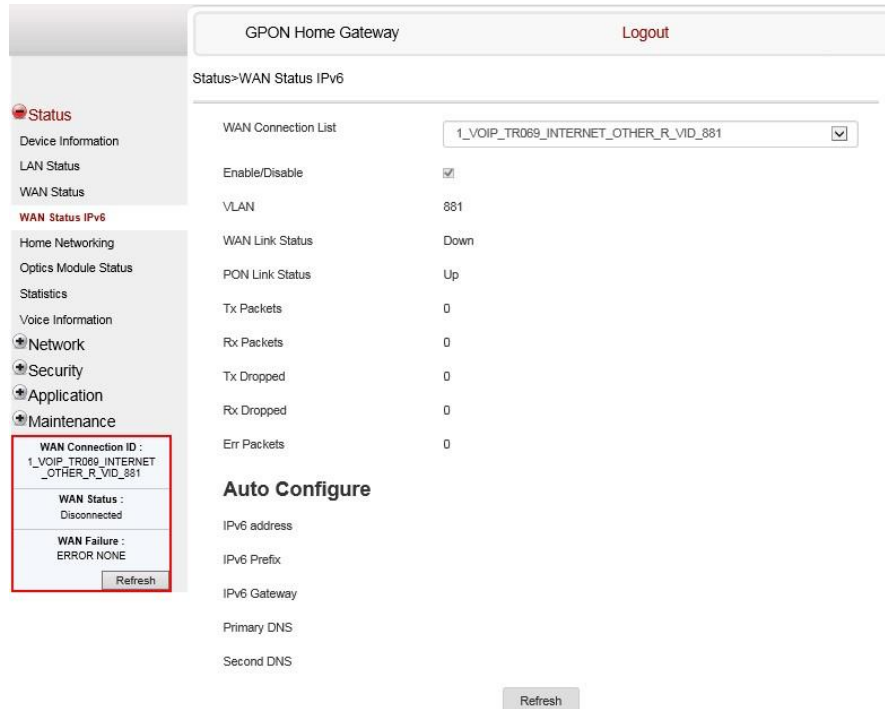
GPON Home Gateway

Logout

Status>WAN Status IPv6

Status
Device Information
LAN Status
WAN Status
WAN Status IPv6
Home Networking
Optics Module Status
Statistics
Voice Information
Network
Security
Application
Maintenance

WAN Connection ID :
1_VOIP_TR069_INTERNET_OTHER_R_VID_881
WAN Status :
Disconnected
WAN Failure :
ERROR NONE
Refresh

| | |
|---|---|
| WAN Connection List | 1_VOIP_TR069_INTERNET_OTHER_R_VID_881 |
| Enable/Disable | |
| VLAN | 881 |
| WAN Link Status | Down |
| PON Link Status | Up |
| Tx Packets | 0 |
| Rx Packets | 0 |
| Tx Dropped | 0 |
| Rx Dropped | 0 |
| Err Packets | 0 |

Auto Configure

IPv6 address

IPv6 Prefix

IPv6 Gateway

Primary DNS

Second DNS

Refresh